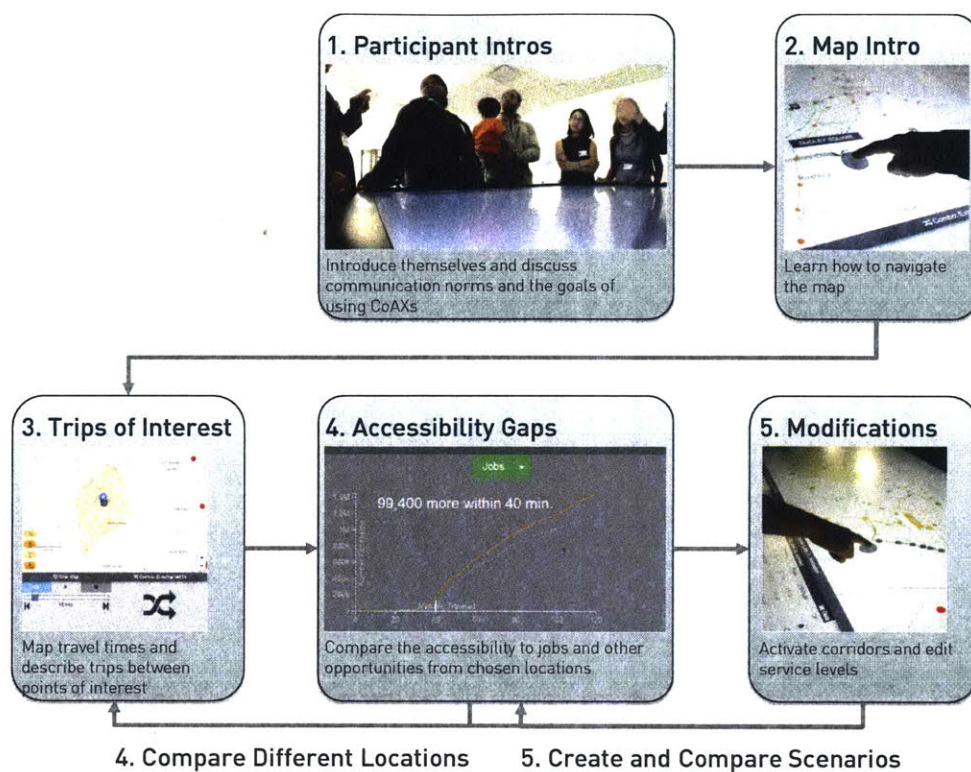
1. Participant Intros

Introduce themselves and discuss communication norms and the goals of using CoAXs

2. Map Intro

Learn how to navigate the map

3. Trips of Interest

Map travel times and describe trips between points of interest

4. Accessibility Gaps

Jobs

99,400 more within 40 min.

Compare the accessibility to jobs and other opportunities from chosen locations

5. Modifications

Activate corridors and edit service levels

4. Compare Different Locations

5. Create and Compare Scenarios